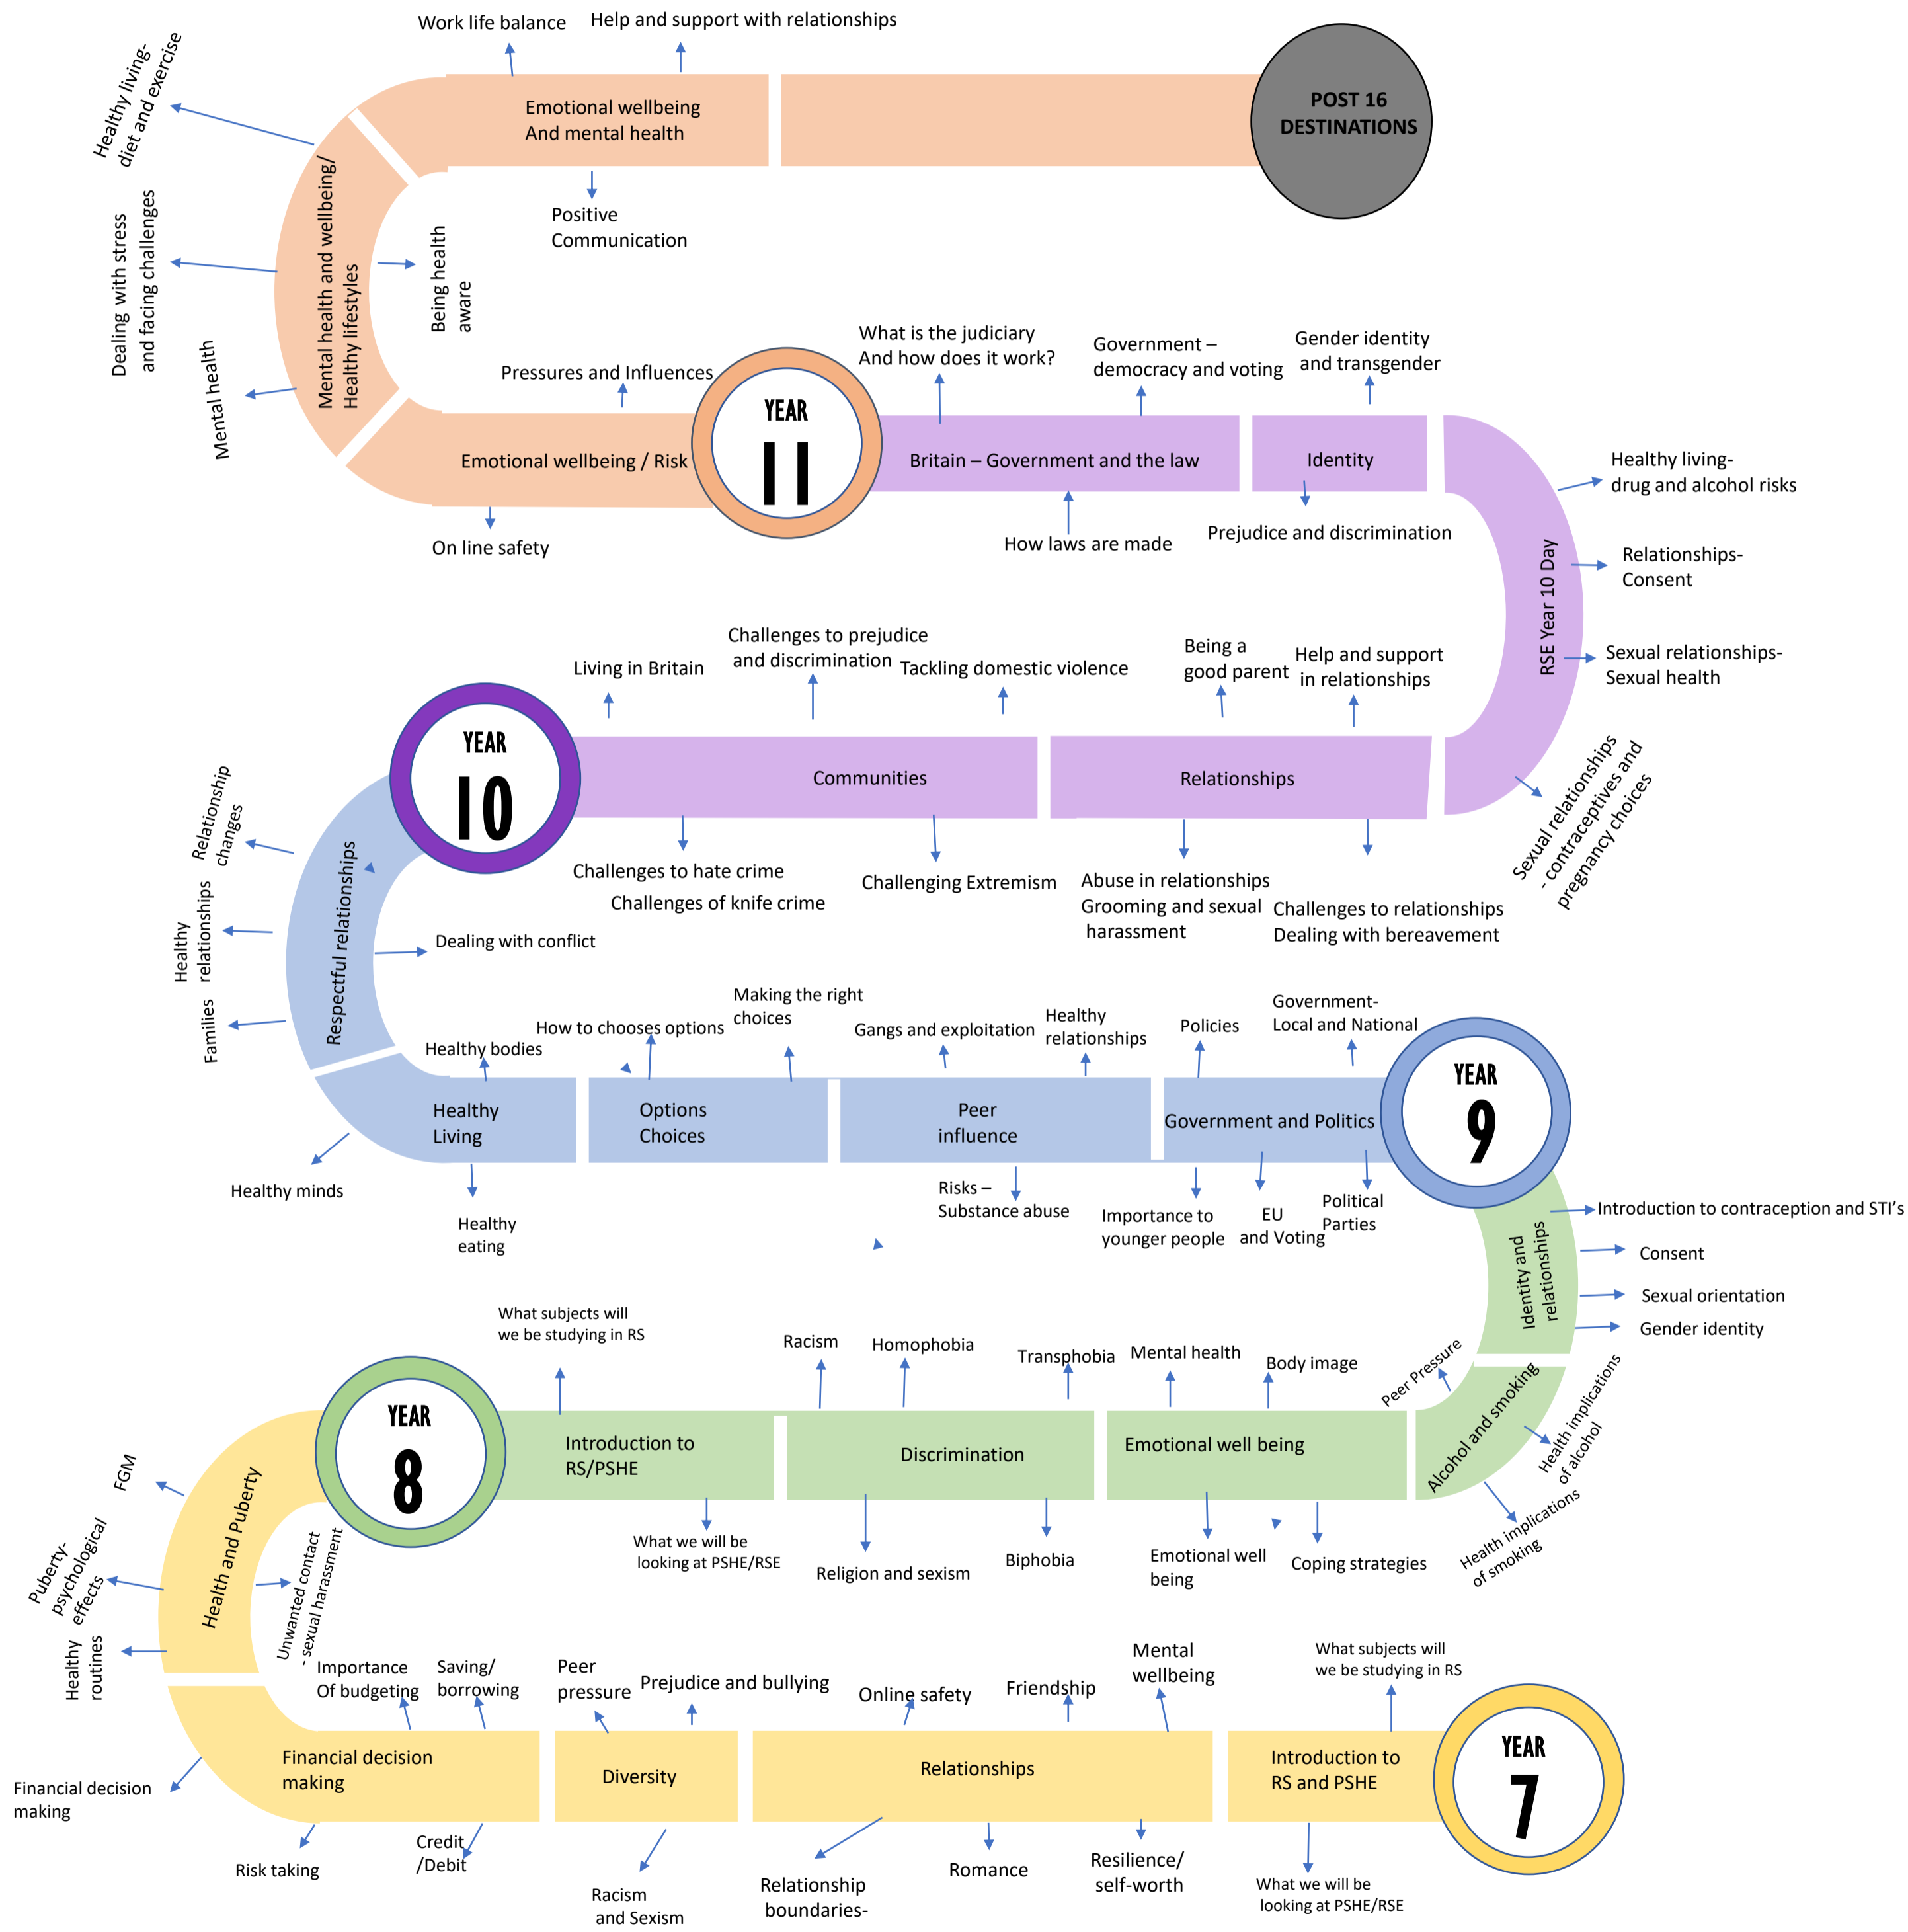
Work life balance
Help and support with relationships

Healthy living- diet and exercise

Emotional wellbeing
And mental health

POST 16 DESTINATIONS

Positive Communication

Dealing with stress and facing challenges

Mental health and wellbeing/ Healthy lifestyles

Being health aware

Mental health

Pressures and Influences

YEAR 11

What is the judiciary And how does it work?

Government – democracy and voting

Gender identity and transgender

Emotional wellbeing / Risk

Britain – Government and the law

Identity

Healthy living- drug and alcohol risks

On line safety

How laws are made

Prejudice and discrimination

Relationships- Consent

RSE Year 10 Day

Living in Britain

Challenges to prejudice and discrimination

Tackling domestic violence

Being a good parent

Help and support in relationships

Sexual relationships- Sexual health

YEAR 10

Communities

Relationships

Relationship changes

Sexual relationships - contraceptives and pregnancy choices

Challenges to hate crime

Challenges of knife crime

Challenging Extremism

Abuse in relationships
Grooming and sexual harassment

Challenges to relationships
Dealing with bereavement

Healthy relationships

Respectful relationships

Dealing with conflict

Families

Making the right choices

How to chooses options

Healthy bodies

Gangs and exploitation

Healthy relationships

Policies

Government- Local and National

Healthy Living

Options Choices

Peer influence

Government and Politics

YEAR 9

Healthy minds

Healthy eating

Risks – Substance abuse

Importance to younger people

EU and Voting

Political Parties

Introduction to contraception and STI's

Identity and relationships

Consent

Sexual orientation

Gender identity

What subjects will we be studying in RS

Racism

Homophobia

Transphobia

Mental health

Body image

Peer Pressure

YEAR 8

Introduction to RS/PSHE

Discrimination

Emotional well being

Alcohol and smoking

Health implications of alcohol

FGM

Health and Puberty

What we will be looking at PSHE/RSE

Religion and sexism

Biphobia

Emotional well being

Coping strategies

Health implications of smoking

Puberty- psychological effects

Unwanted contact - sexual harassment

Healthy routines

Importance Of budgeting

Saving/ borrowing

Peer pressure

Prejudice and bullying

Online safety

Friendship

Mental wellbeing

What subjects will we be studying in RS

Financial decision making

Financial decision making

Diversity

Relationships

Introduction to RS and PSHE

YEAR 7

Risk taking

Credit /Debit

Racism and Sexism

Relationship boundaries-

Romance

Resilience/ self-worth

What we will be looking at PSHE/RSE